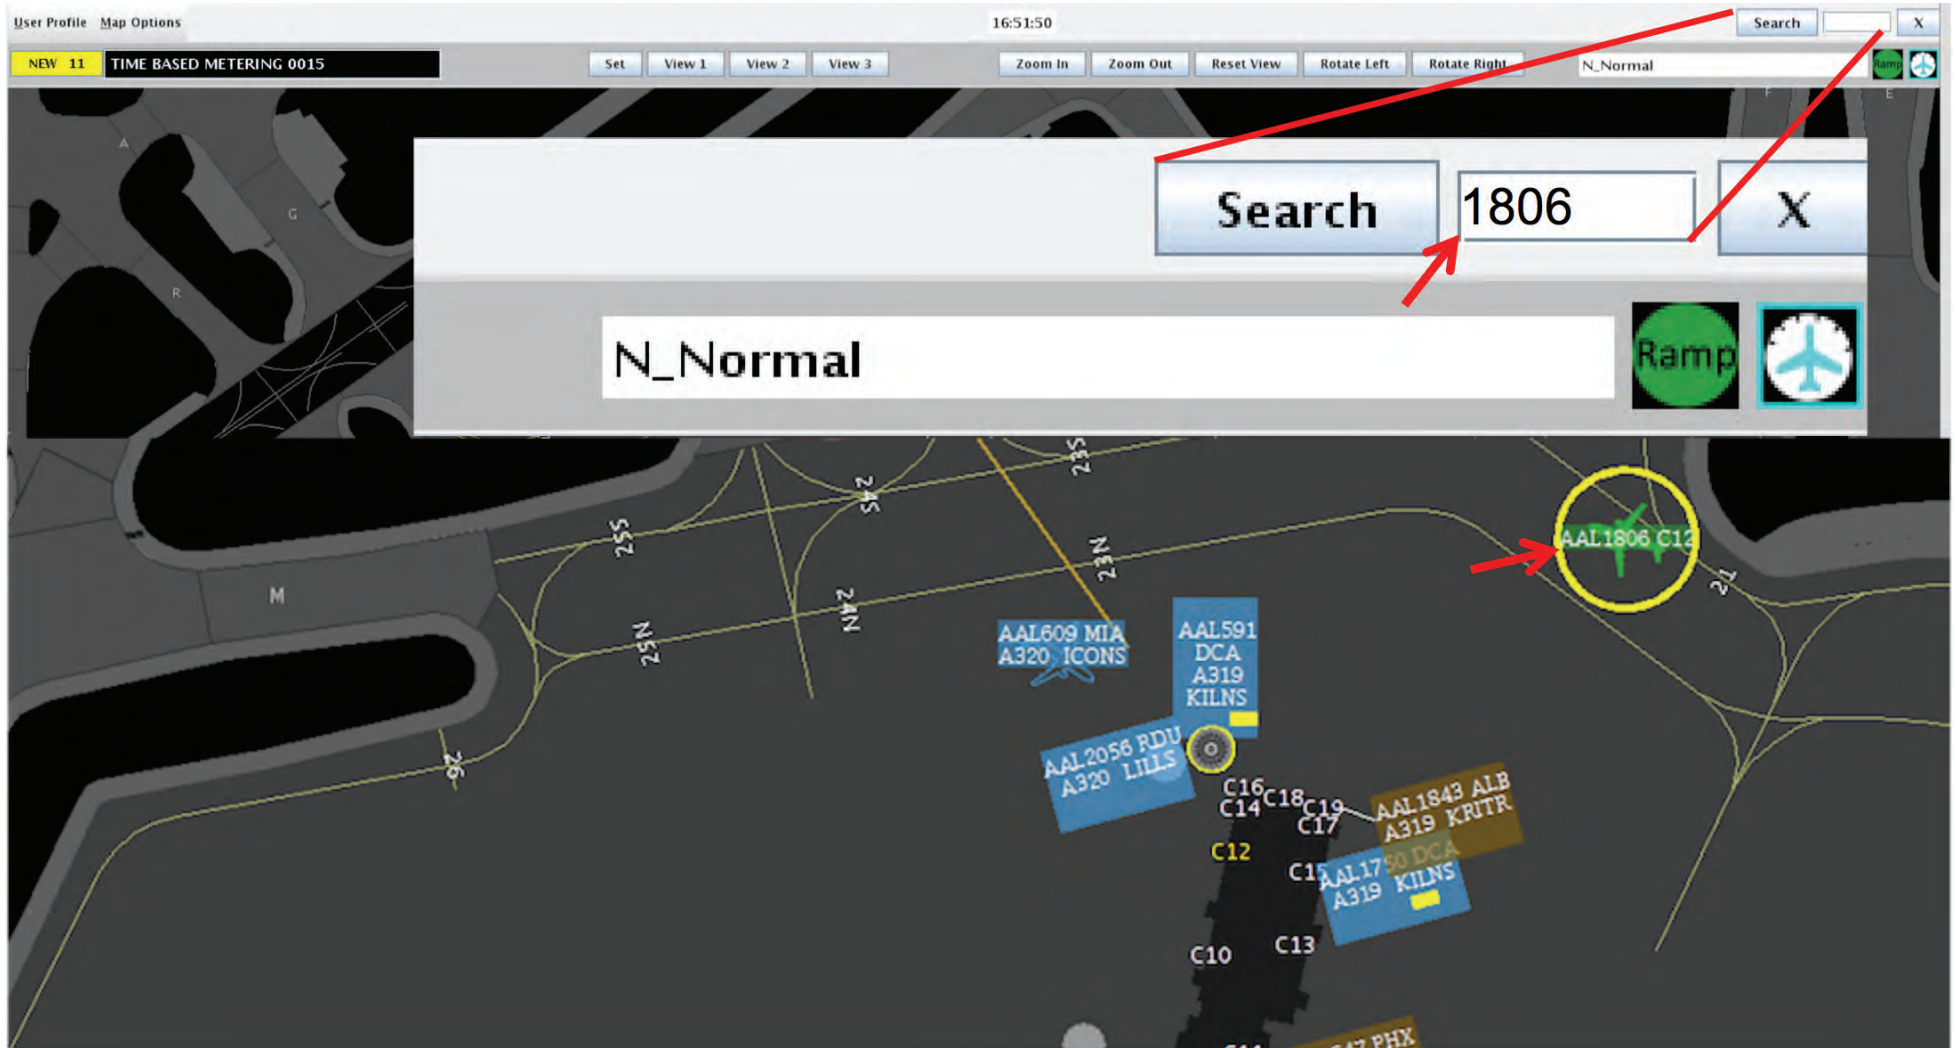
User Profile Map Options

16:51:50

Search X

NEW 11 TIME BASED METERING 0015

Set View 1 View 2 View 3

Zoom In Zoom Out Reset View Rotate Left Rotate Right

N_Normal

Ramp

A G R F E

Search 1806 X

N_Normal

Ramp

M

25S 24S 23S 25N 24N 23N 26 21

AAL1806 C12

AAL609 MIA A320 ICONS

AAL591 DCA A319 KILNS

AAL2056 RDU A320 LILLS

C16 C14 C18 C19 C17

AAL1843 ALB A319 KRITR

C12

C15 AAL1750 DCA A319 KILNS

C10 C13

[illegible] PHX